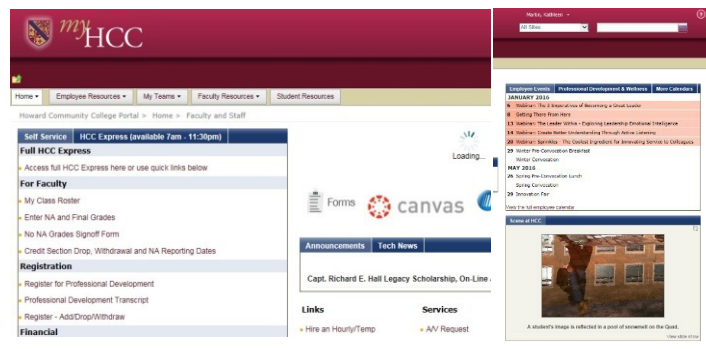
myHCC

Home ▾ | Employee Resources ▾ | My Teams ▾ | Faculty Resources ▾ | Student Resources

Howard Community College Portal > Home > Faculty and Staff

Self Service | HCC Express (available 7am - 11:30pm)

Full HCC Express

Access full HCC Express here or use quick links below

For Faculty

My Class Roster

Enter NA and Final Grades

No NA Grades Signoff Form

Credit Section Drop, Withdrawal and NA Reporting Dates

Registration

Register for Professional Development

Professional Development Transcript

Register - Add/Drop/Withdraw

Financial

Loading...

Forms

canvas

Announcements | Tech News

Capt. Richard E. Hall Legacy Scholarship, On-Line A

Links

Hire an Hourly/Temp

Services

A/V Request

Marks, Kathleen

All Sites

Employee Events | Professional Development & Wellness | More Calendars

JANUARY 2016

6 Webinar: The 6 Imperatives of Becoming a Great Leader

8 Getting There From Here

13 Webinar: The Leader Within - Exploring Leadership Emotional Intelligence

14 Webinar: Create Better Understanding Through Active Listening

20 Webinar: Sparkles - The Crucial Ingredient for Innovating Service to Colleagues

25 Winter Pre-Convocation Breakfast

Winter Convocation

MAY 2016

26 Spring Pre-Convocation Lunch

Spring Convocation

26 Innovation Fair

View the full employee calendar

Scene at HCC

A student's image is reflected in a pool of snowmelt on the Quad.

View slide show